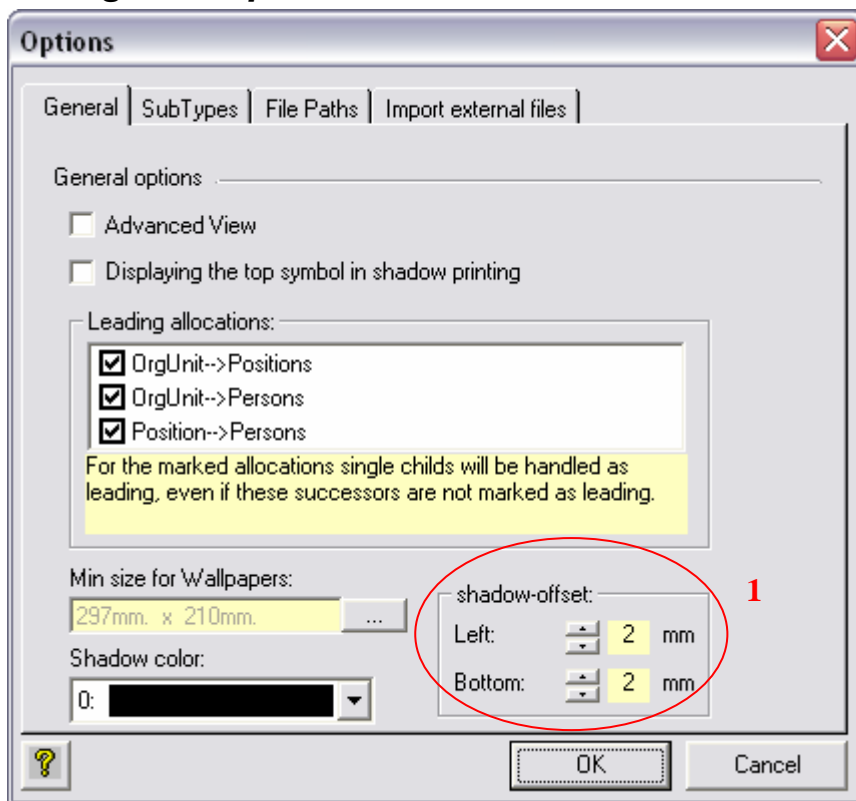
Options

General | SubTypes | File Paths | Import external files

General options

Advanced View

Displaying the top symbol in shadow printing

Leading allocations:

OrgUnit-->Positions
OrgUnit-->Persons
Position-->Persons

For the marked allocations single childs will be handled as leading, even if these successors are not marked as leading.

Min size for Wallpapers:

297mm. x 210mm.

...

Shadow color:

0:

shadow-offset:

Left: 2 mm

Bottom: 2 mm

1

?

OK

Cancel